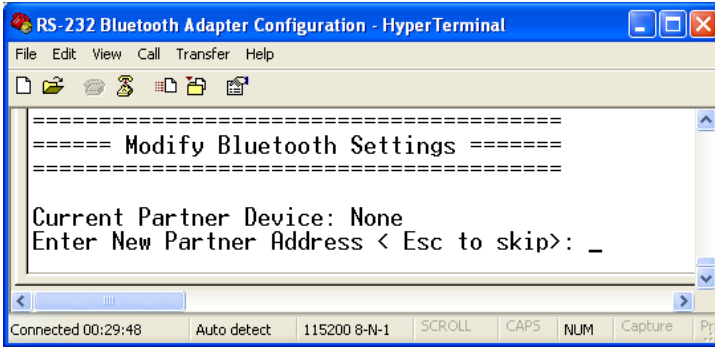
RS-232 Bluetooth Adapter Configuration - HyperTerminal

File Edit View Call Transfer Help

========================================
====== Modify Bluetooth Settings =======
========================================

Current Partner Device: None
Enter New Partner Address < Esc to skip>: _

Connected 00:29:48 | Auto detect | 115200 8-N-1 | SCROLL | CAPS | NUM | Capture | Pr